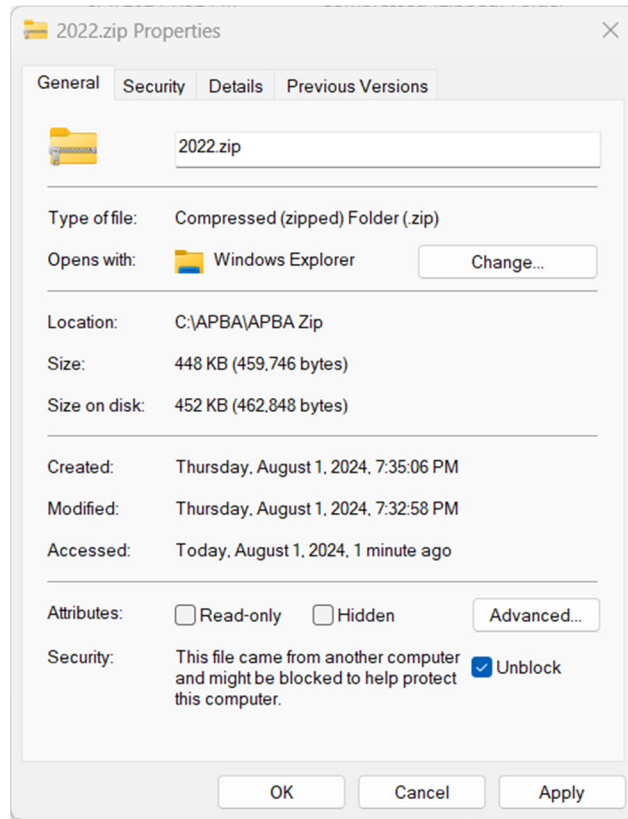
2022.zip Properties

General | Security | Details | Previous Versions

2022.zip

Type of file: Compressed (zipped) Folder (.zip)

Opens with: Windows Explorer | Change...

Location: C:\APBA\APBA Zip

Size: 448 KB (459,746 bytes)

Size on disk: 452 KB (462,848 bytes)

Created: Thursday, August 1, 2024, 7:35:06 PM

Modified: Thursday, August 1, 2024, 7:32:58 PM

Accessed: Today, August 1, 2024, 1 minute ago

Attributes: Read-only | Hidden | Advanced...

Security: This file came from another computer and might be blocked to help protect this computer. | Unblock

OK | Cancel | Apply